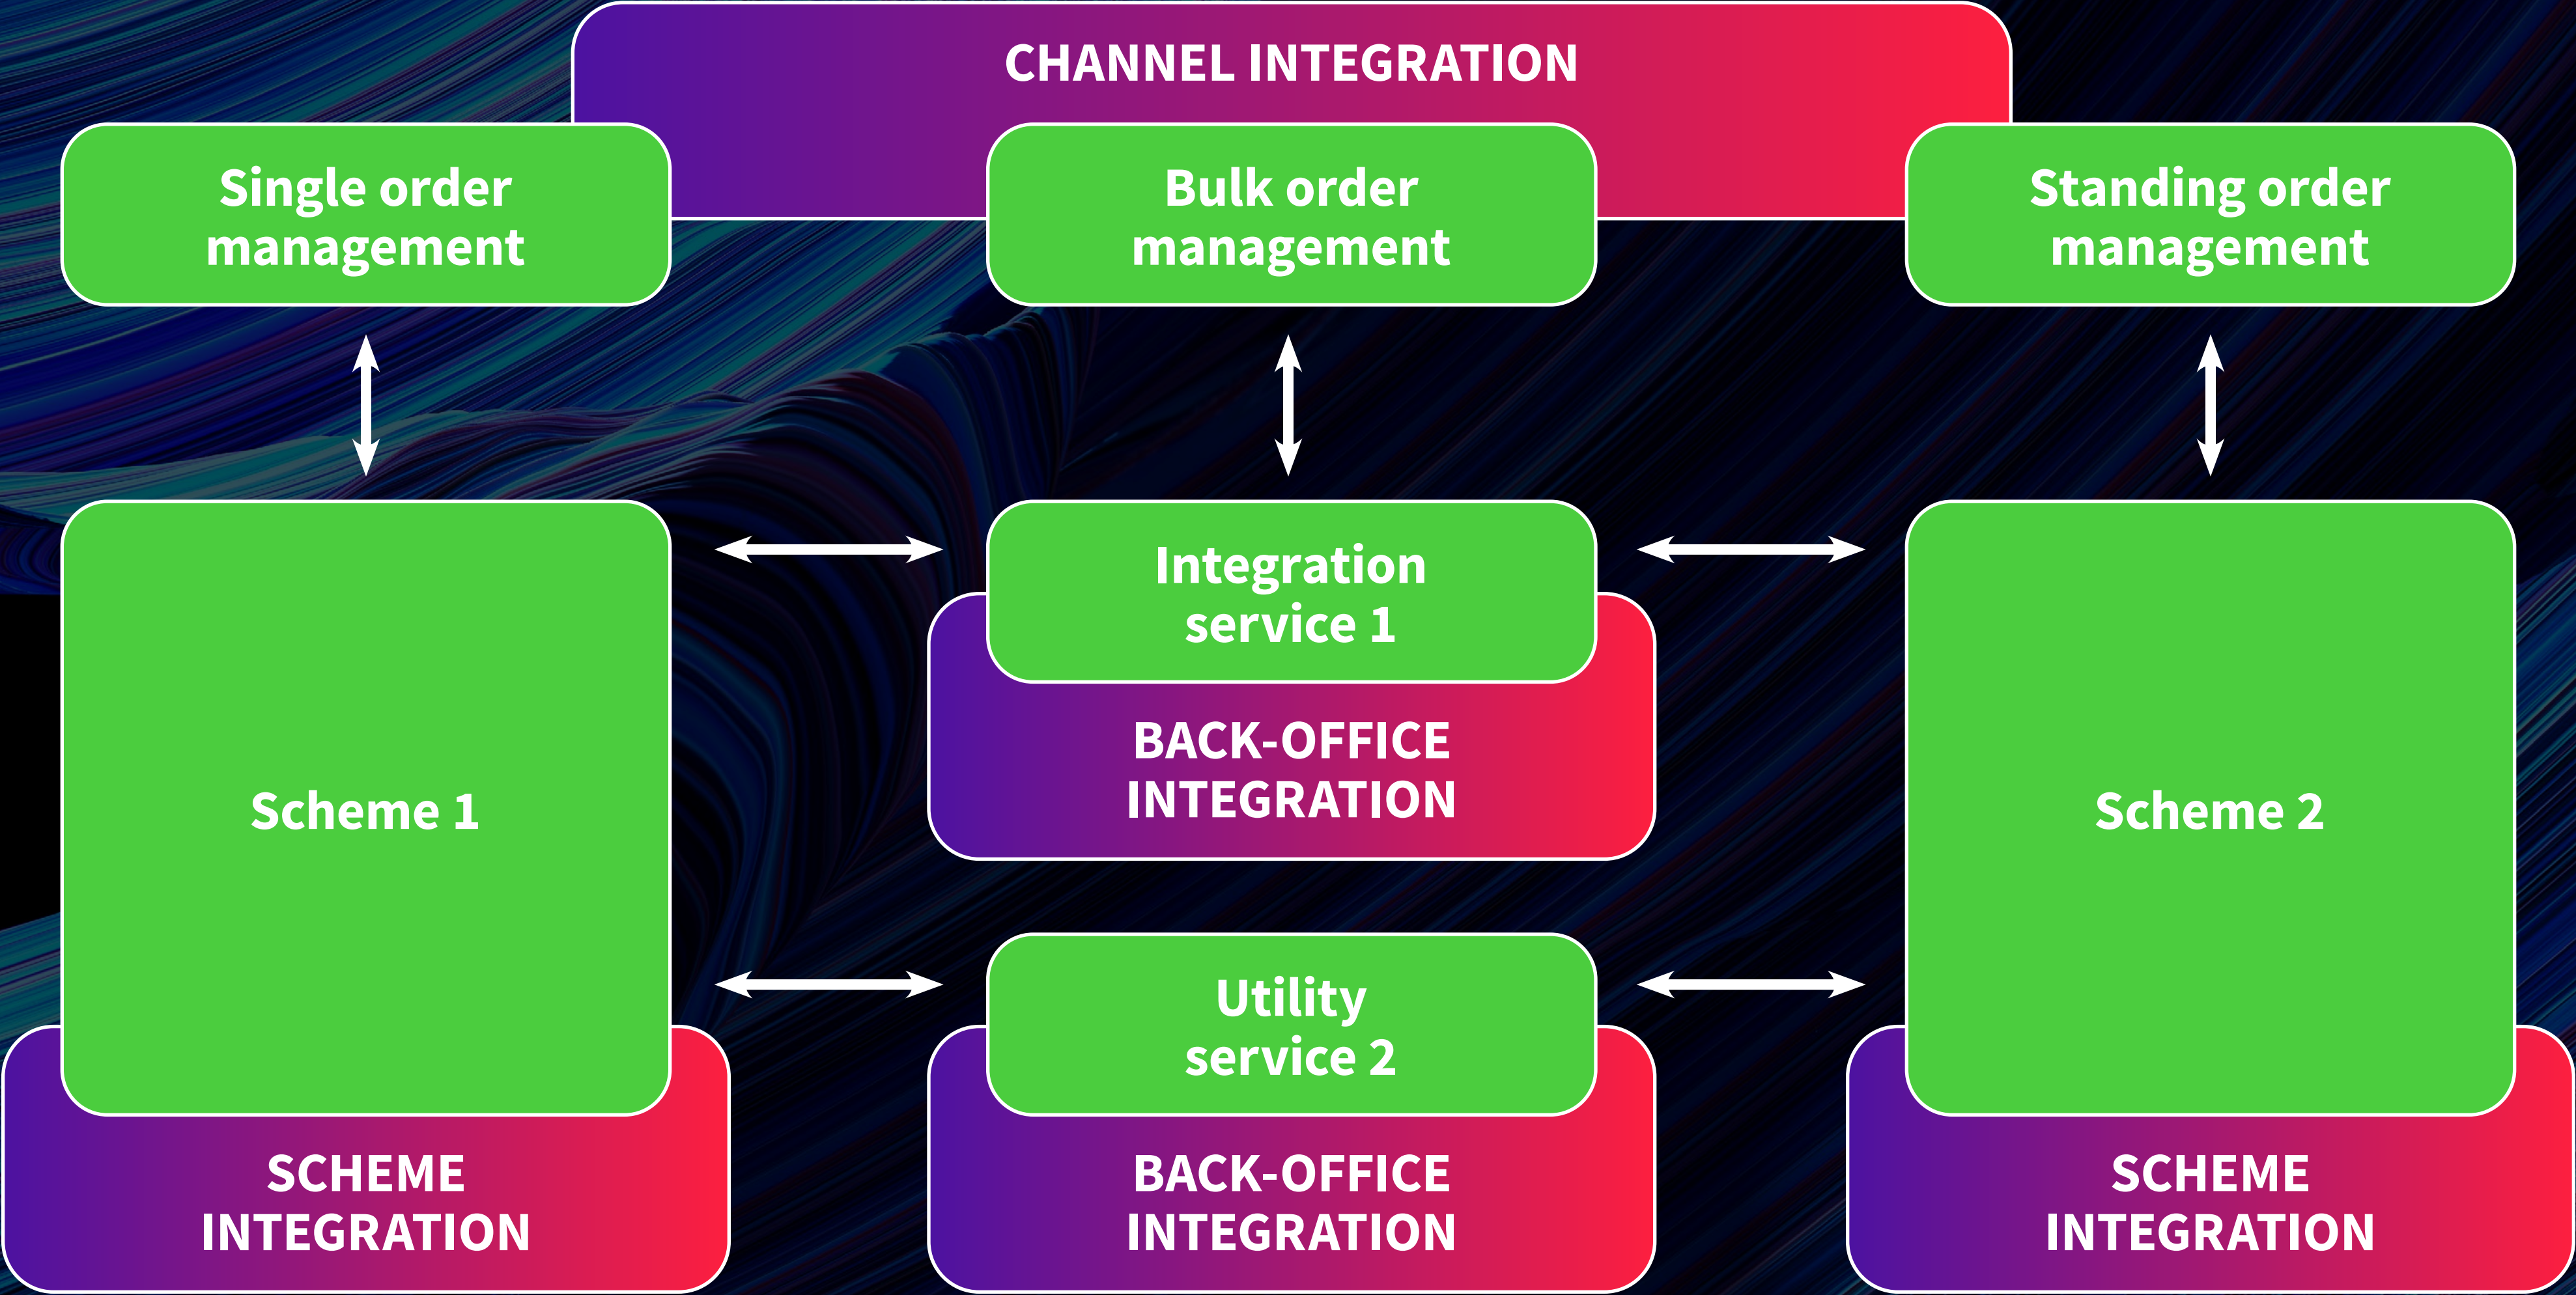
CHANNEL INTEGRATION

Single order management

Bulk order management

Standing order management

Scheme 1

Integration service 1

BACK-OFFICE INTEGRATION

Scheme 2

Utility service 2

SCHEME INTEGRATION

BACK-OFFICE INTEGRATION

SCHEME INTEGRATION